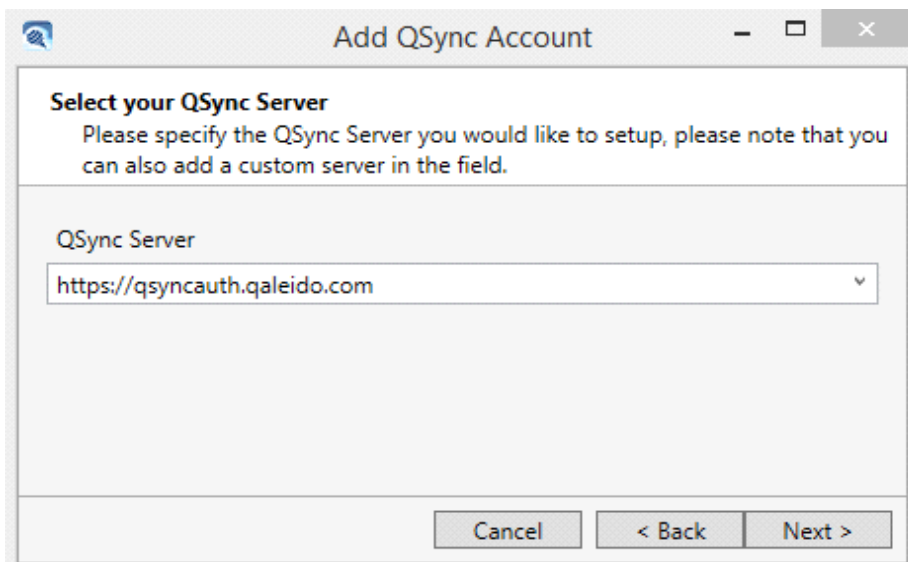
Add QSync Account

Select your QSync Server

Please specify the QSync Server you would like to setup, please note that you can also add a custom server in the field.

QSync Server

https://qsyncauth.qaleido.com

Cancel

< Back

Next >